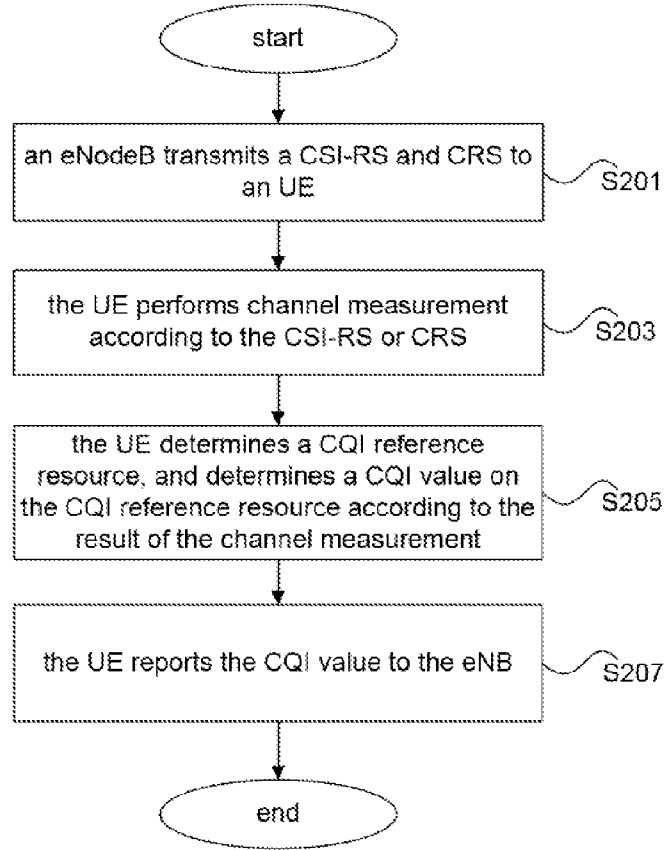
start

an eNodeB transmits a CSI-RS and CRS to an UE

S201

the UE performs channel measurement according to the CSI-RS or CRS

S203

the UE determines a CQI reference resource, and determines a CQI value on the CQI reference resource according to the result of the channel measurement

S205

the UE reports the CQI value to the eNB

S207

end